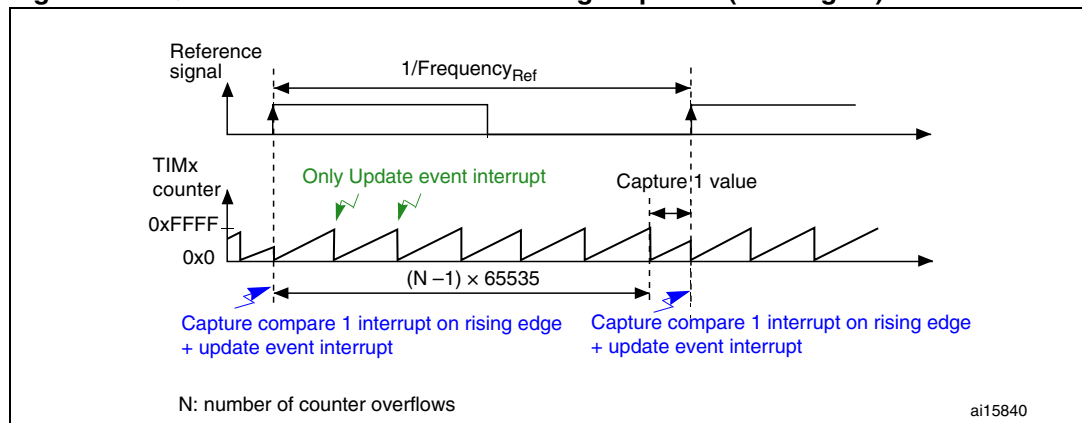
Reference signal

$1/\text{Frequency}_{\text{Ref}}$

TIMx counter

Only Update event interrupt

Capture 1 value

0xFFFF

0x0

$(N-1) \times 65535$

Capture compare 1 interrupt on rising edge + update event interrupt

Capture compare 1 interrupt on rising edge + update event interrupt

N: number of counter overflows

ai15840